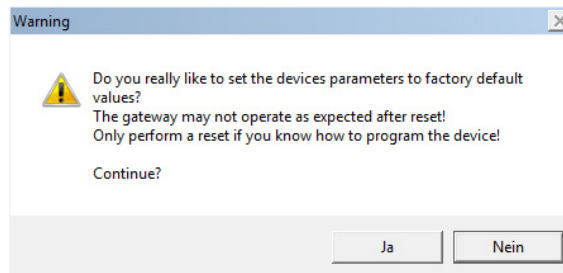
Warning

Do you really like to set the devices parameters to factory default values?
The gateway may not operate as expected after reset!
Only perform a reset if you know how to program the device!

Continue?

Ja
Nein